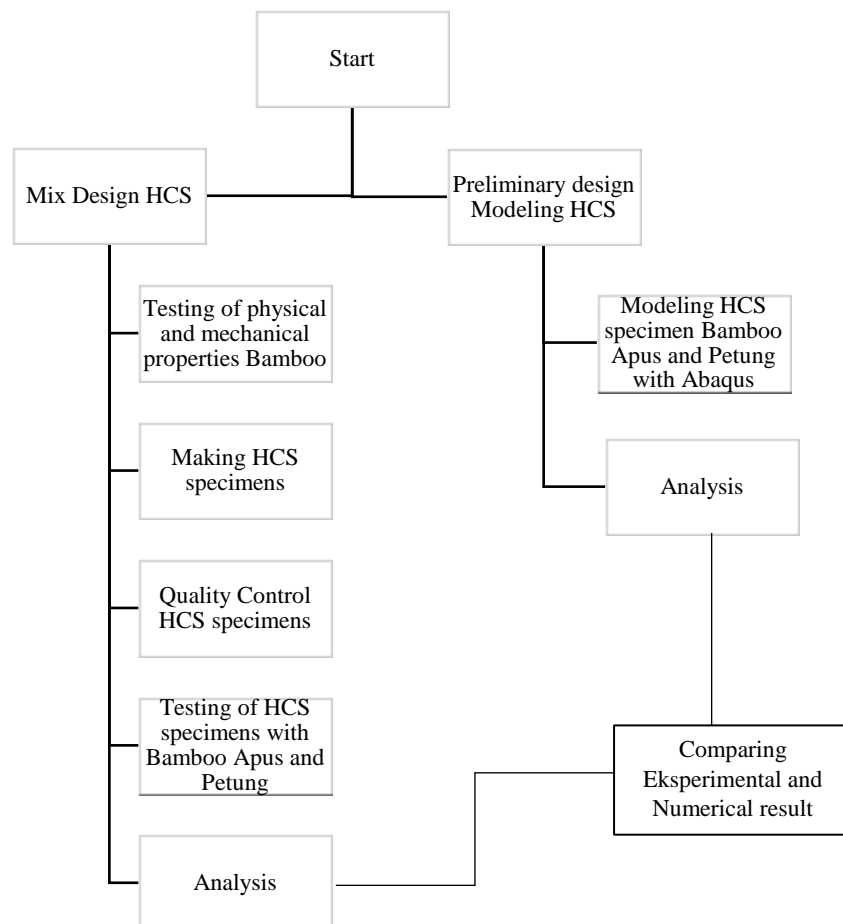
Start

Mix Design HCS

Preliminary design Modeling HCS

Testing of physical and mechanical properties Bamboo

Making HCS specimens

Quality Control HCS specimens

Testing of HCS specimens with Bamboo Apus and Petung

Analysis

Modeling HCS specimen Bamboo Apus and Petung with Abaqus

Analysis

Comparing Eksperimental and Numerical result